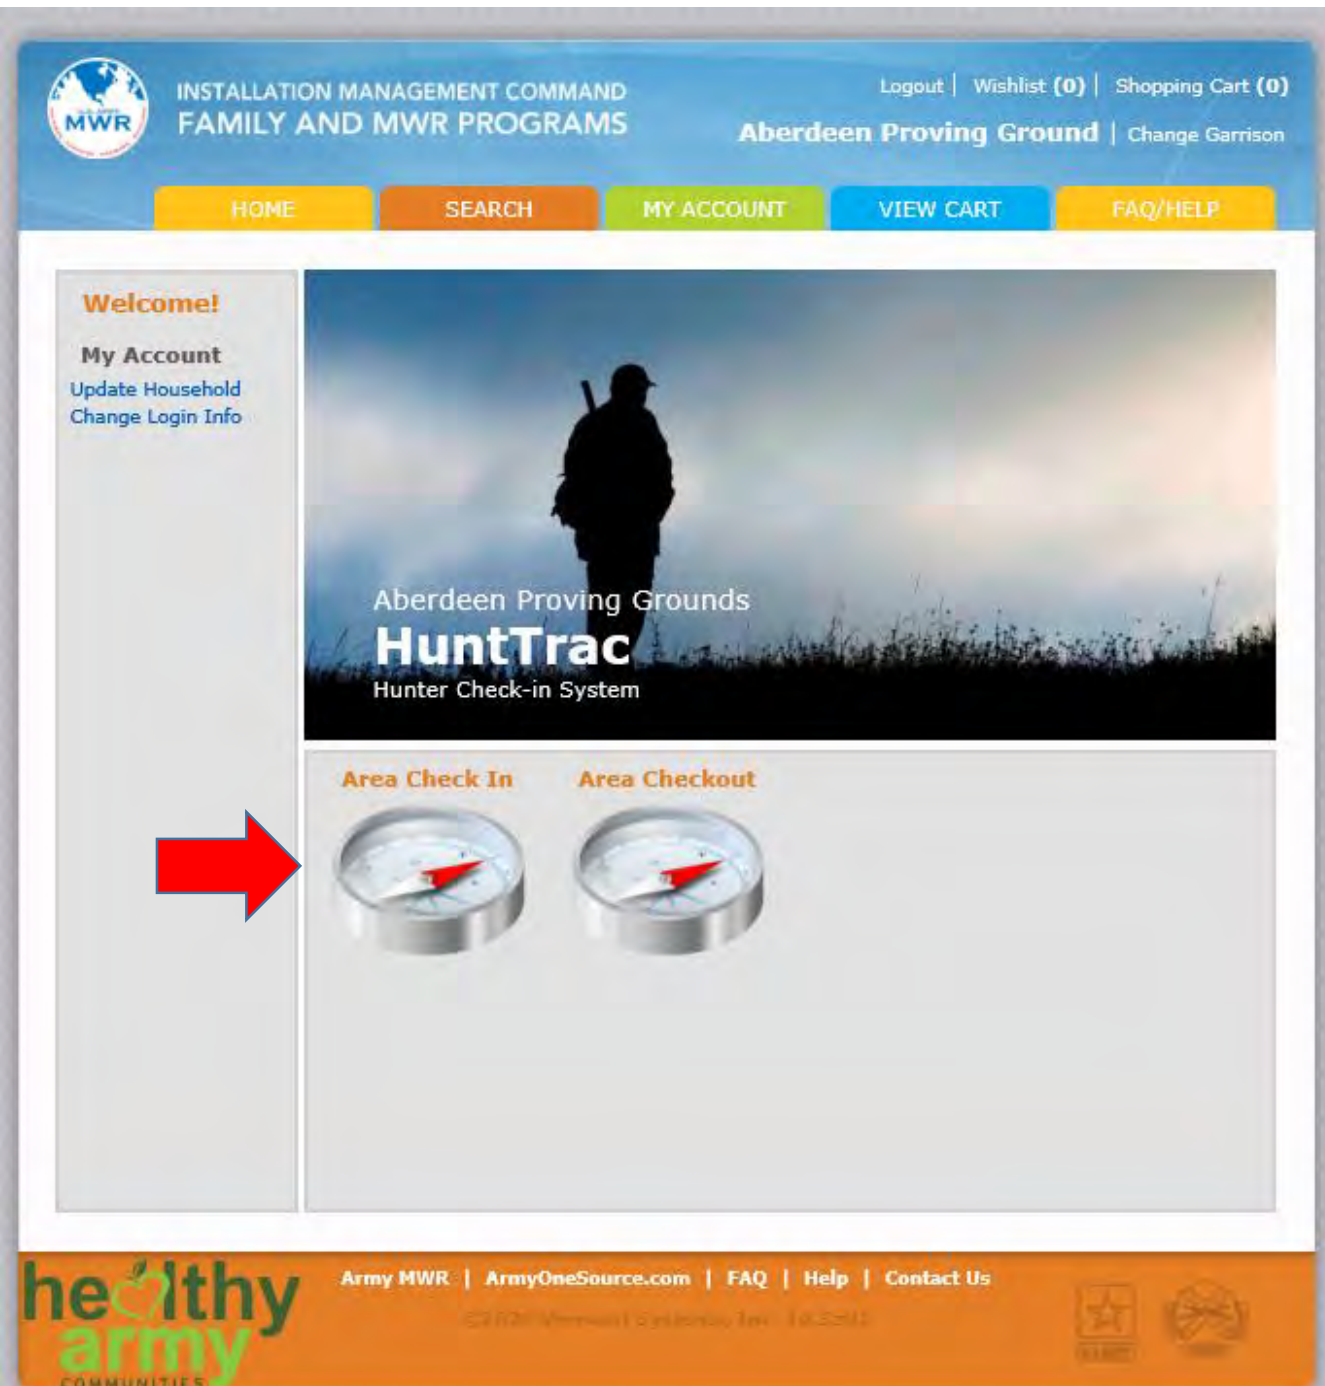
MWR

INSTALLATION MANAGEMENT COMMAND
FAMILY AND MWR PROGRAMS

Logout | Wishlist (0) | Shopping Cart (0)

Aberdeen Proving Ground | Change Garrison

HOME SEARCH MY ACCOUNT VIEW CART FAQ/HELP

Welcome!

My Account
Update Household
Change Login Info

Aberdeen Proving Grounds
HuntTrac
Hunter Check-in System

Area Check In Area Checkout

healthy army COMMUNITIES

Army MWR | ArmyOneSource.com | FAQ | Help | Contact Us

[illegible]